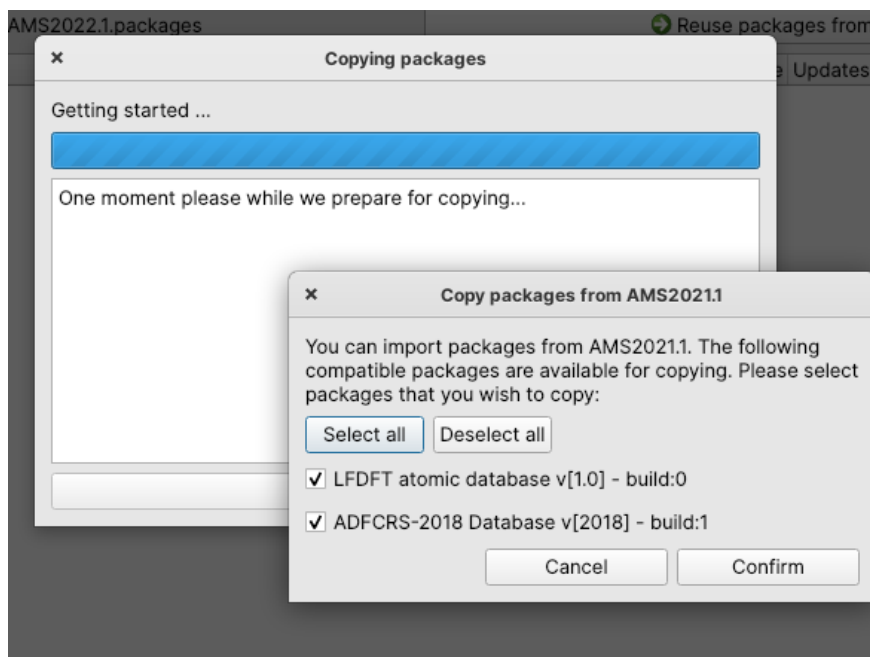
AMS2022.1.packages

Reuse packages from

e Updates

×

Copying packages

Getting started ...

One moment please while we prepare for copying...

×

Copy packages from AMS2021.1

You can import packages from AMS2021.1. The following compatible packages are available for copying. Please select packages that you wish to copy:

Select all

Deselect all

✓ LFDFT atomic database v[1.0] - build:0

✓ ADFCRS-2018 Database v[2018] - build:1

Cancel

Confirm